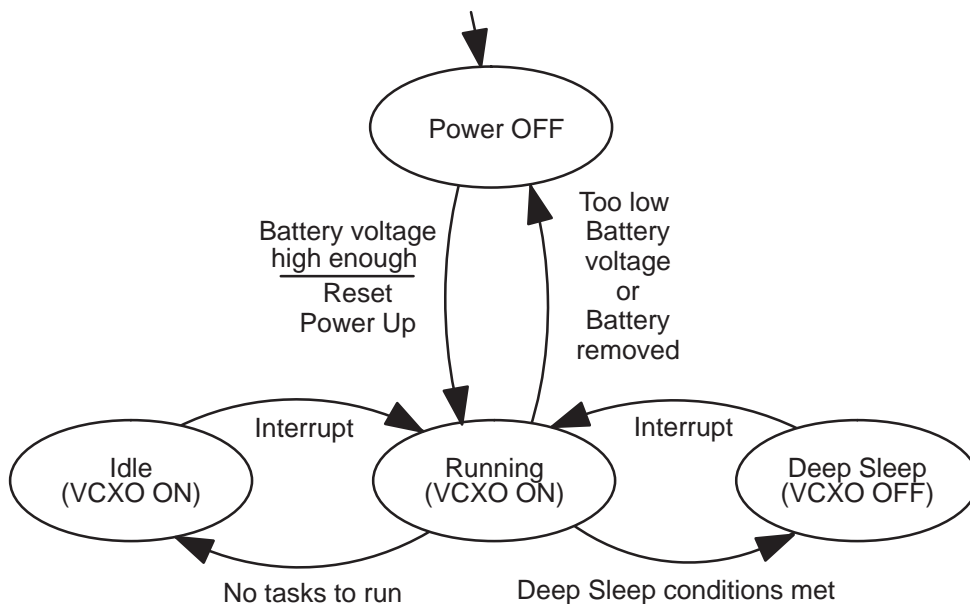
Power OFF

Battery voltage high enough
Reset
Power Up

Too low Battery voltage or Battery removed

Interrupt

Interrupt

Idle
(VCXO ON)

Running
(VCXO ON)

Deep Sleep
(VCXO OFF)

No tasks to run

Deep Sleep conditions met